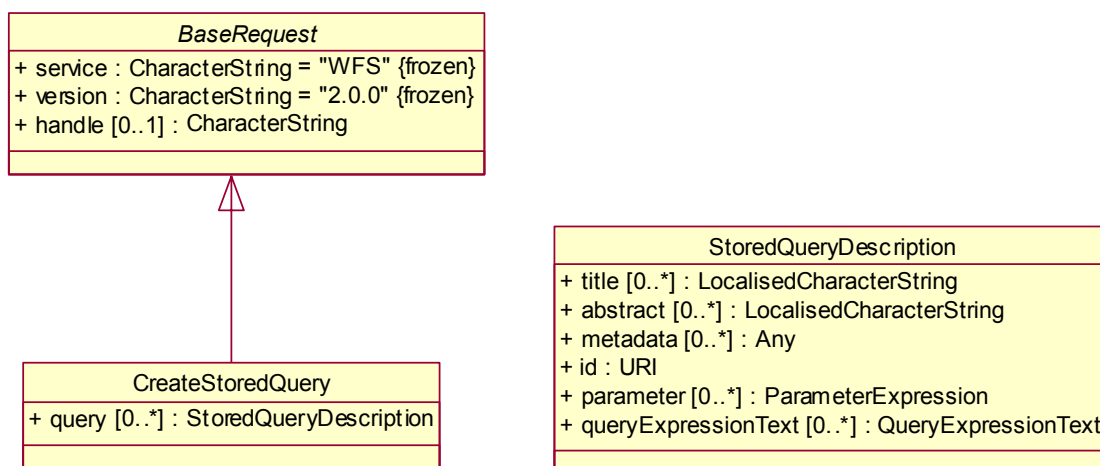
BaseRequest
+ service : CharacterString = "WFS" {frozen}
+ version : CharacterString = "2.0.0" {frozen}
+ handle [0..1] : CharacterString

StoredQueryDescription
+ title [0..*] : LocalisedCharacterString
+ abstract [0..*] : LocalisedCharacterString
+ metadata [0..*] : Any
+ id : URI
+ parameter [0..*] : ParameterExpression
+ queryExpressionText [0..*] : QueryExpressionText

CreateStoredQuery
+ query [0..*] : StoredQueryDescription